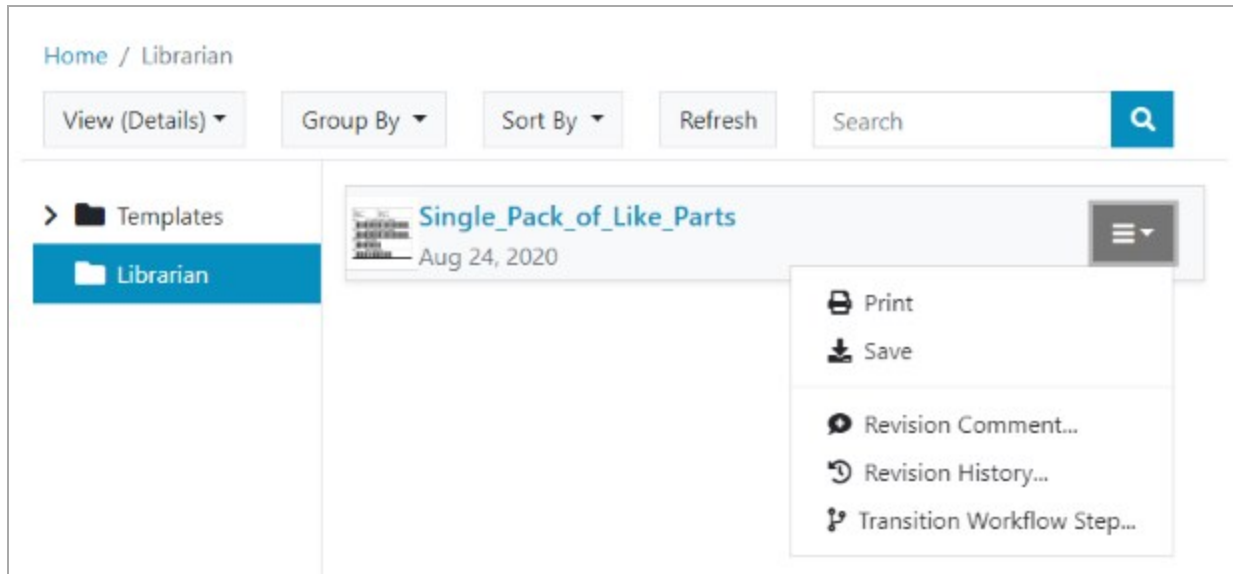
Home / Librarian

View (Details)

Group By

Sort By

Refresh

Search

Templates

Librarian

Single_Pack_of_Like_Parts

Aug 24, 2020

Print

Save

Revision Comment...

Revision History...

Transition Workflow Step...